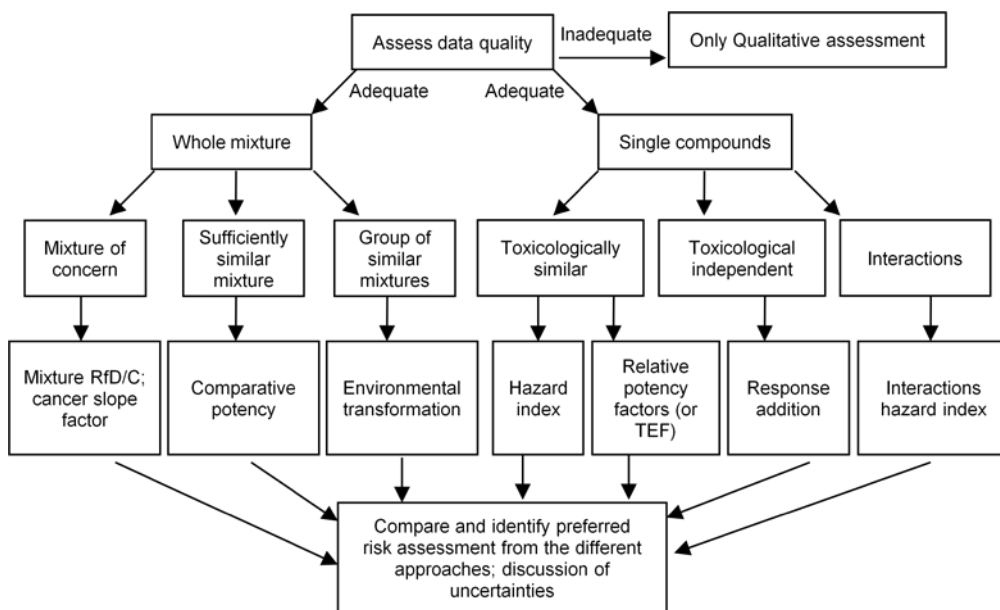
Assess data quality

Inadequate

Only Qualitative assessment

Adequate

Adequate

Whole mixture

Single compounds

Mixture of concern

Sufficiently similar mixture

Group of similar mixtures

Toxicologically similar

Toxicological independent

Interactions

Mixture RfD/C; cancer slope factor

Comparative potency

Environmental transformation

Hazard index

Relative potency factors (or TEF)

Response addition

Interactions hazard index

Compare and identify preferred risk assessment from the different approaches; discussion of uncertainties